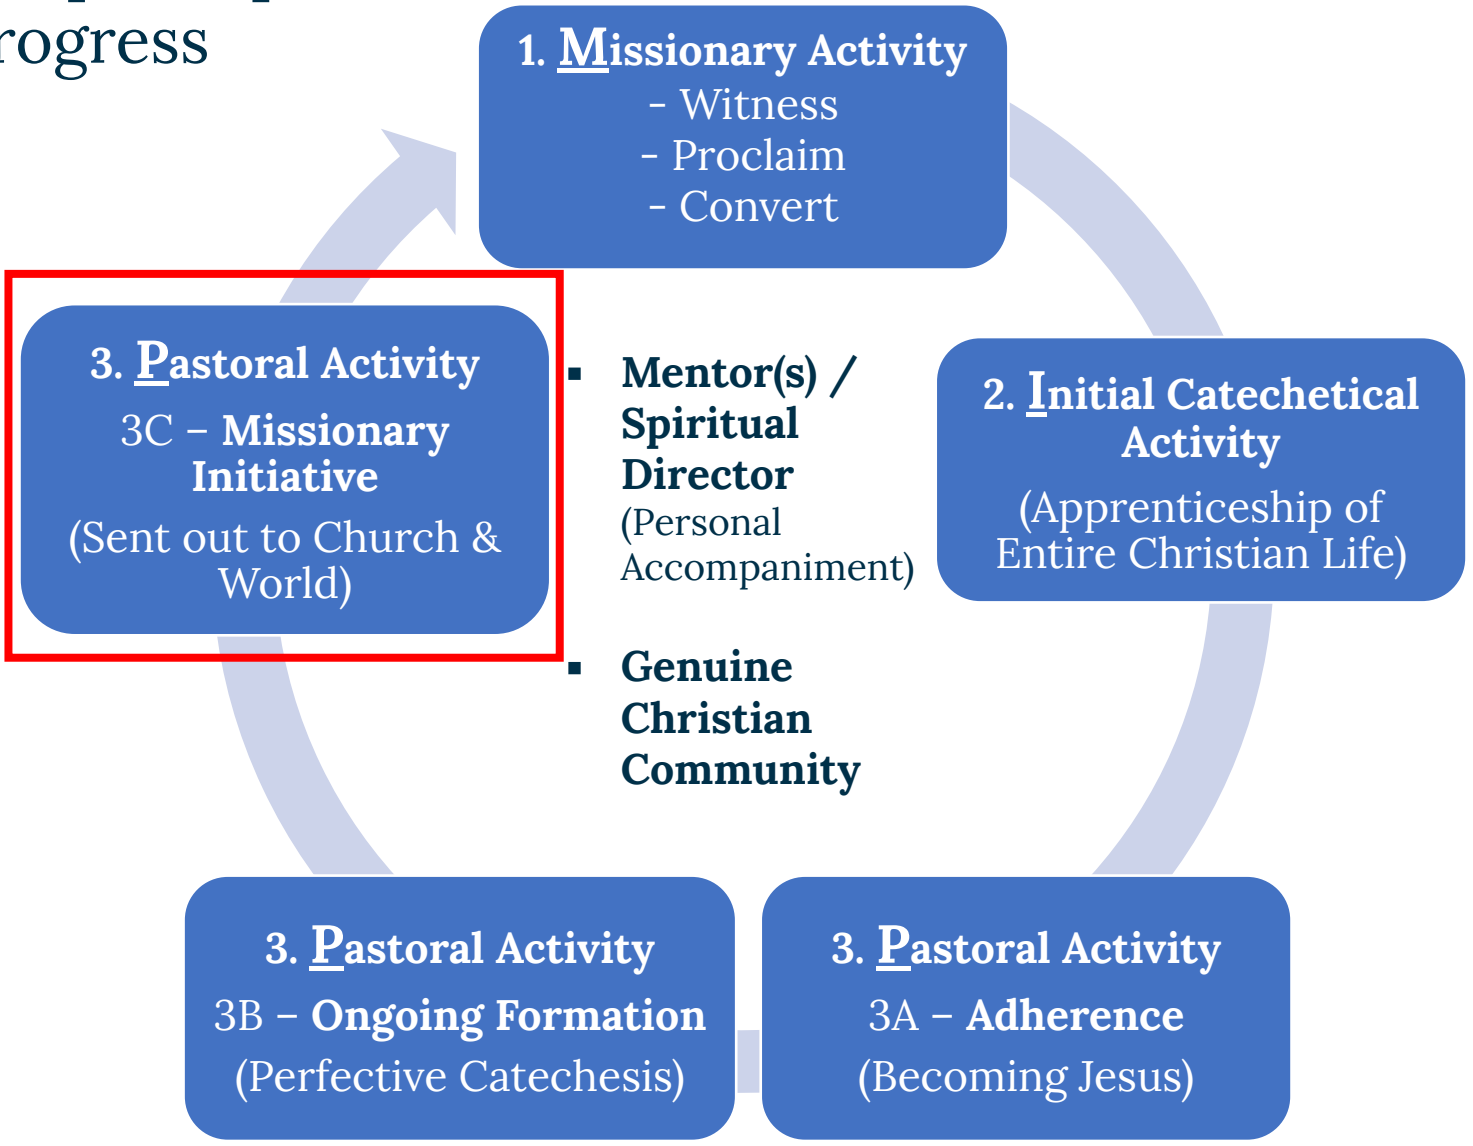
rogress

1. Missionary Activity
- Witness
- Proclaim
- Convert

2. Initial Catechetical Activity
(Apprenticeship of Entire Christian Life)

3. Pastoral Activity
3A – Adherence
(Becoming Jesus)

3. Pastoral Activity
3B – Ongoing Formation
(Perfective Catechesis)

3. Pastoral Activity
3C – Missionary Initiative
(Sent out to Church & World)

▪ Mentor(s) / Spiritual Director (Personal Accompaniment)

▪ Genuine Christian Community